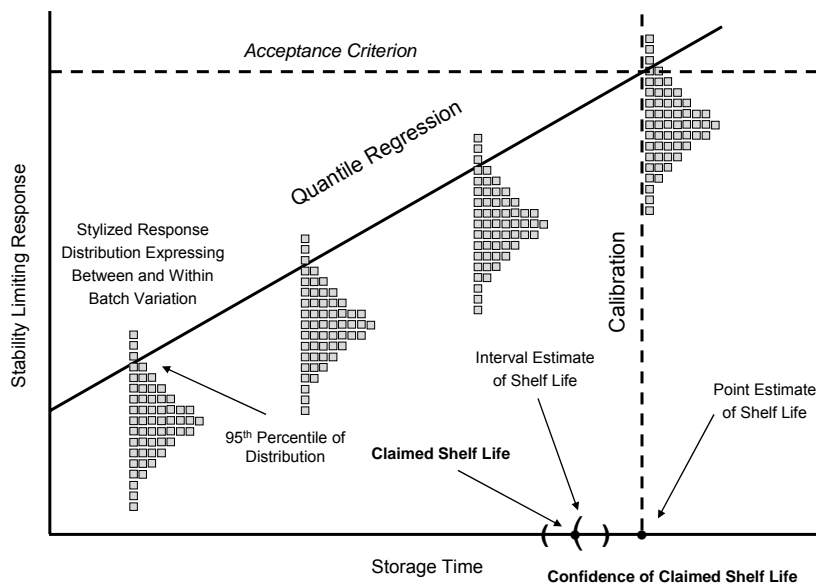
Acceptance Criterion

Quantile Regression

Stylized Response Distribution Expressing Between and Within Batch Variation

Calibration

Stability Limiting Response

Interval Estimate of Shelf Life

Point Estimate of Shelf Life

95$^{th}$ Percentile of Distribution

Claimed Shelf Life

Storage Time

Confidence of Claimed Shelf Life